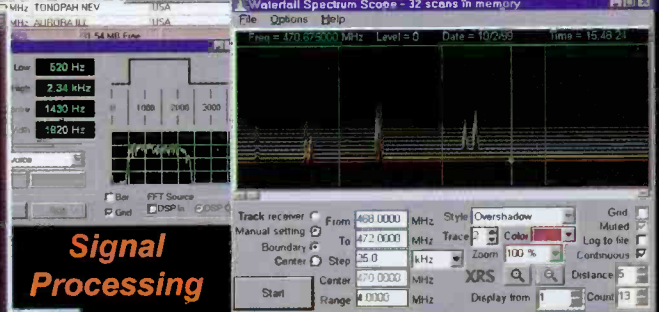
MHz TONOPAH NEV USA
MHz AURORA ILL USA
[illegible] MB Fuse

Low 520 Hz
High 2.34 kHz
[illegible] 1430 Hz
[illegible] 1820 Hz

1000 2000 3000

Bar
Grid
FFT Source
DSP In
DSP O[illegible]

Waterfall Spectrum Scope - 32 scans in memory
File Options Help
Freq = 470.875000 MHz Level = 0 Date = 10/2/99 Time = 15:48:24

Track receiver
Manual setting
Boundary
Center
From 468.0000 MHz
To 472.0000 MHz
Step 25.0 kHz
Center 470.0000 MHz
Range 4.0000 MHz
Start
Style Overshadow
Trace 2 Color
Zoom 100 %
XRS
Display from 1
Grid
Muted
Log to file
Continuous
Distance 5
Count 13

Signal Processing